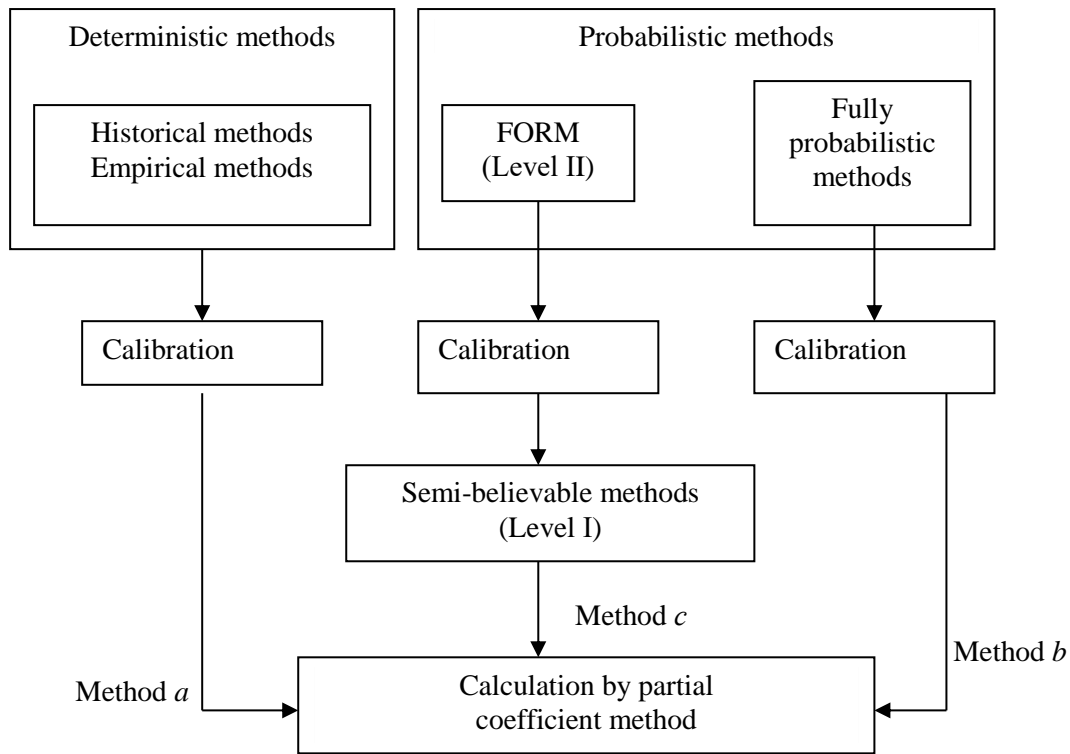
Deterministic methods

Historical methods
Empirical methods

Probabilistic methods

FORM
(Level II)

Fully probabilistic methods

Calibration

Calibration

Calibration

Semi-believable methods
(Level I)

Method *c*

Method *a*

Method *b*

Calculation by partial coefficient method